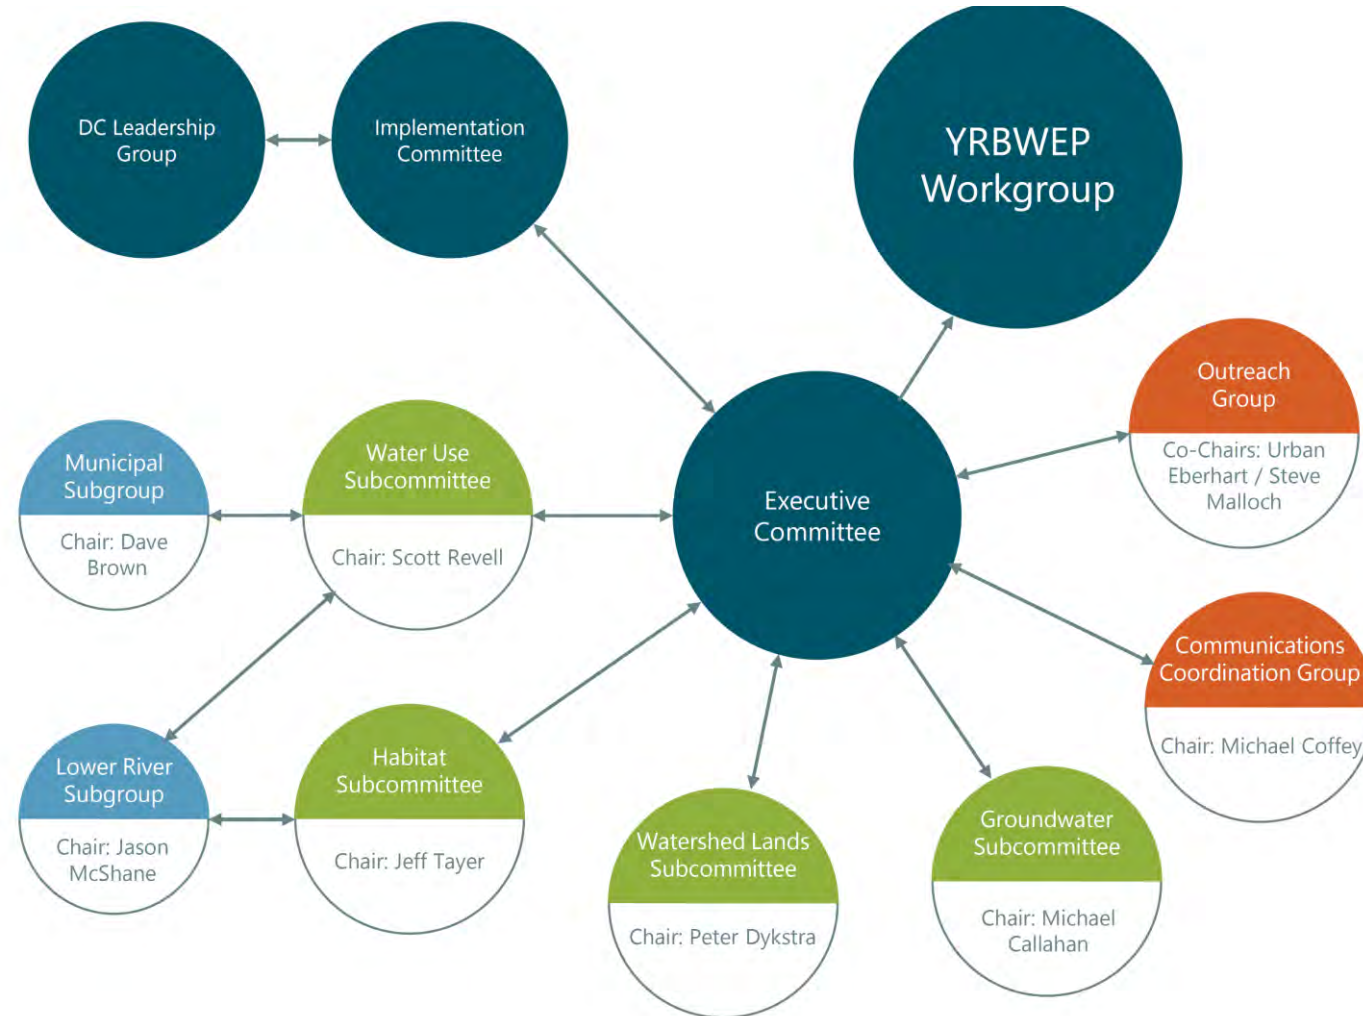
DC Leadership Group

Implementation Committee

YRBWEP Workgroup

Outreach Group

Co-Chairs: Urban Eberhart / Steve Malloch

Municipal Subgroup

Chair: Dave Brown

Water Use Subcommittee

Chair: Scott Revell

Executive Committee

Communications Coordination Group

Chair: Michael Coffey

Lower River Subgroup

Chair: Jason McShane

Habitat Subcommittee

Chair: Jeff Tayer

Watershed Lands Subcommittee

Chair: Peter Dykstra

Groundwater Subcommittee

Chair: Michael Callahan